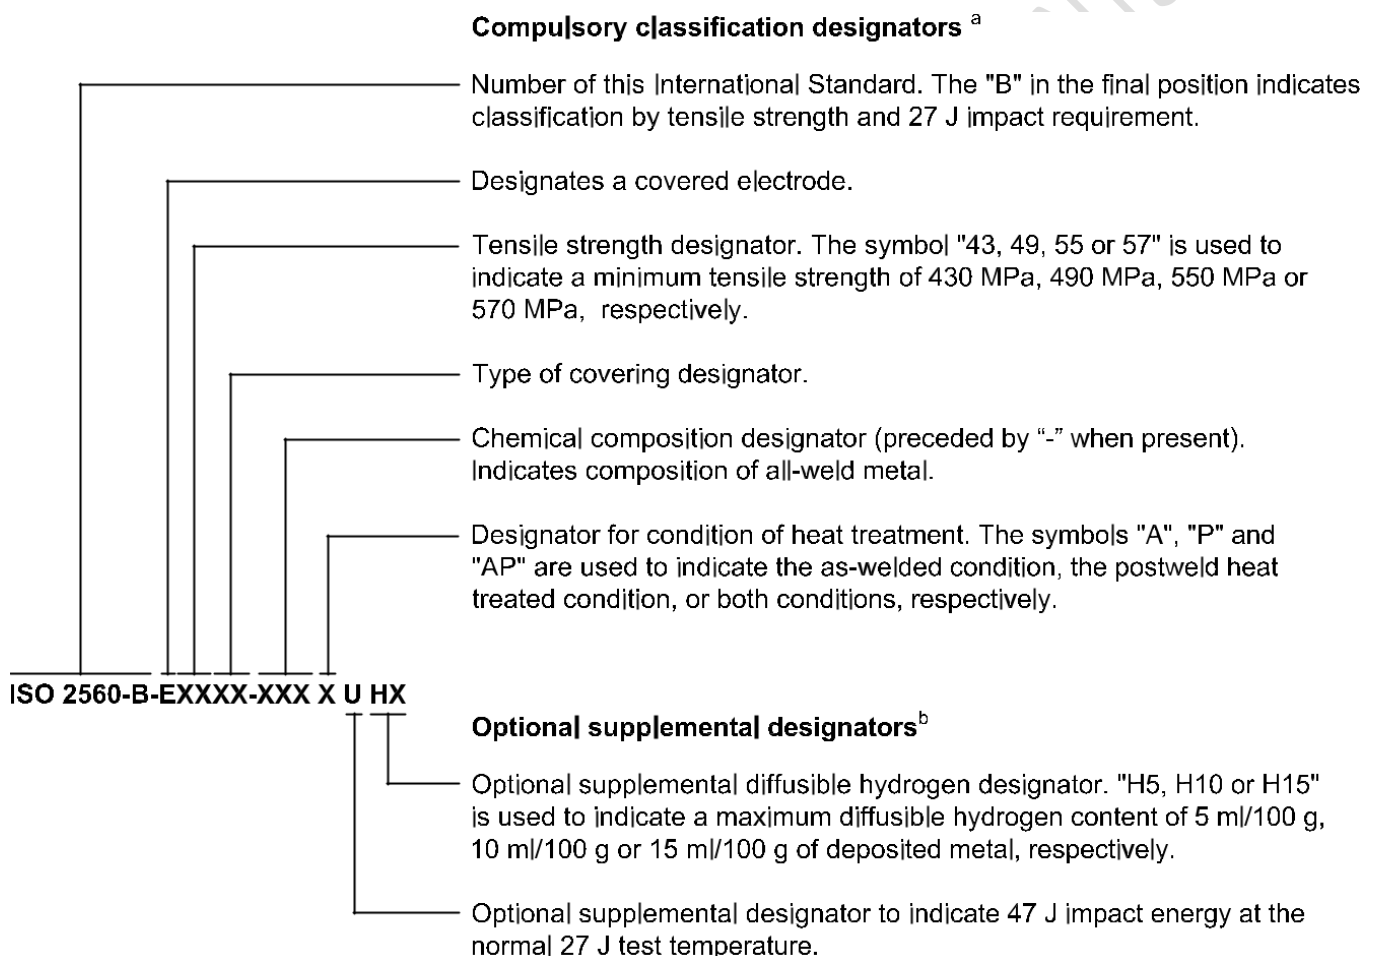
**Compulsory classification designators** $^a$

Number of this International Standard. The "B" in the final position indicates classification by tensile strength and 27 J impact requirement.

Designates a covered electrode.

Tensile strength designator. The symbol "43, 49, 55 or 57" is used to indicate a minimum tensile strength of 430 MPa, 490 MPa, 550 MPa or 570 MPa, respectively.

Type of covering designator.

Chemical composition designator (preceded by "-" when present). Indicates composition of all-weld metal.

Designator for condition of heat treatment. The symbols "A", "P" and "AP" are used to indicate the as-welded condition, the postweld heat treated condition, or both conditions, respectively.

**ISO 2560-B-EXXXX-XXX X U HX**

**Optional supplemental designators**$^b$

Optional supplemental diffusible hydrogen designator. "H5, H10 or H15" is used to indicate a maximum diffusible hydrogen content of 5 ml/100 g, 10 ml/100 g or 15 ml/100 g of deposited metal, respectively.

Optional supplemental designator to indicate 47 J impact energy at the normal 27 J test temperature.